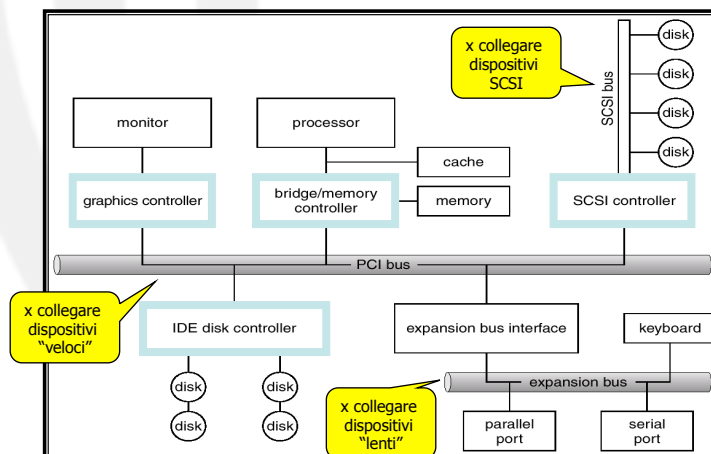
x collegare dispositivi SCSI

disk
disk
disk
disk

SCSI bus

monitor

processor

cache

graphics controller

bridge/memory controller

memory

SCSI controller

PCI bus

x collegare dispositivi "veloci"

IDE disk controller

expansion bus interface

keyboard

disk
disk
disk
disk

expansion bus

x collegare dispositivi "lenti"

parallel port

serial port